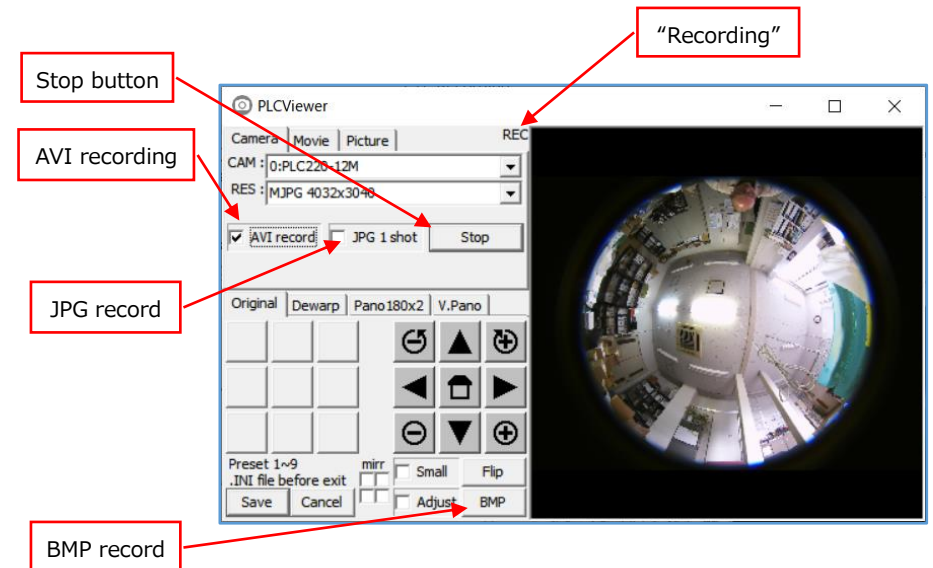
"Recording"

Stop button

AVI recording

JPG record

BMP record

PLCViewer

REC

Camera | Movie | Picture

CAM : 0:PLC220-12M

RES : MJPG 4032x3040

AVI record

JPG 1 shot

Stop

Original | Dewarp | Pano180x2 | V.Pano

Preset 1~9
.INI file before exit

mirr

Small

Flip

Save

Cancel

Adjust

BMP